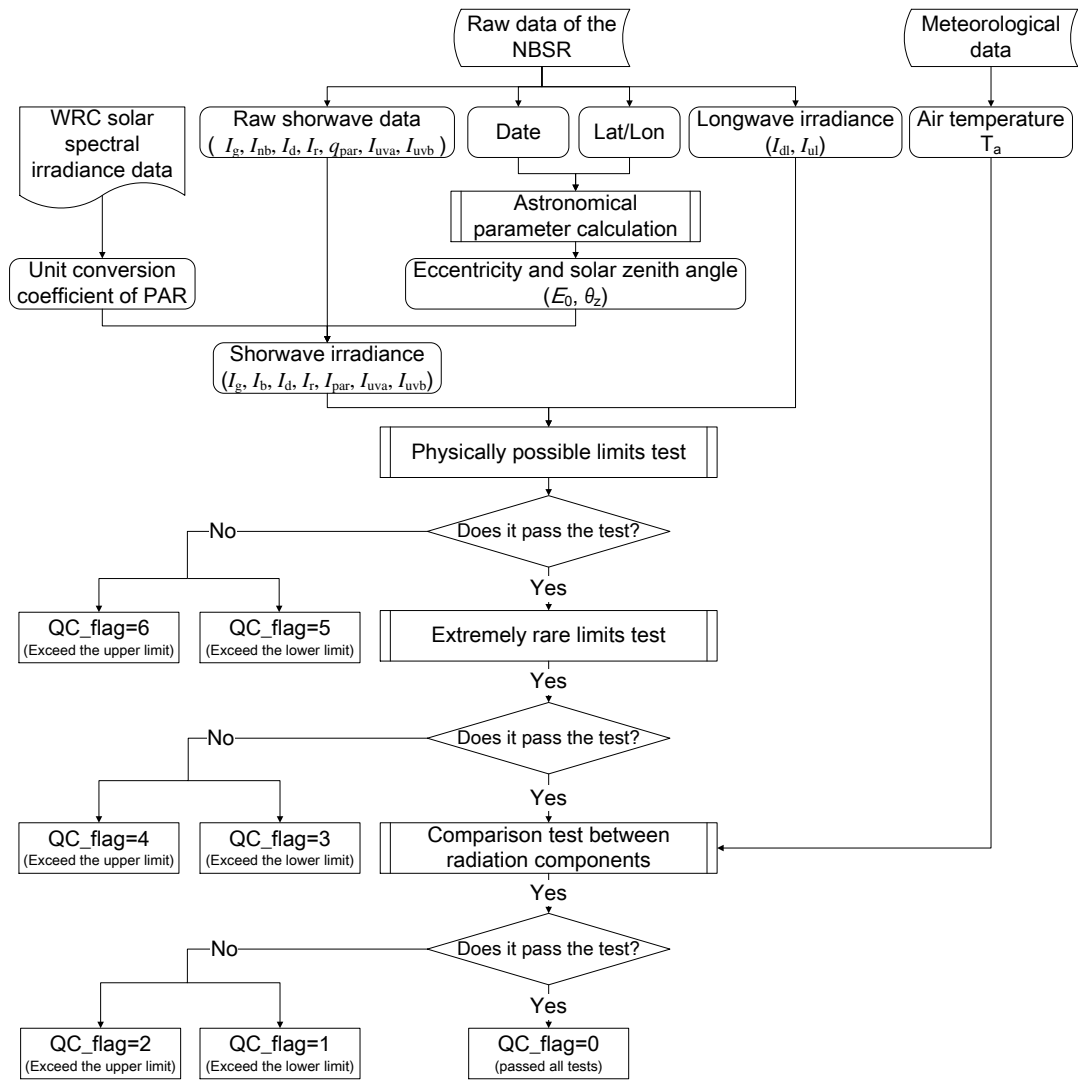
Raw data of the NBSR

Meteorological data

WRC solar spectral irradiance data

Raw shorwave data ( $I_g$, $I_{nb}$, $I_d$, $I_r$, $q_{par}$, $I_{uva}$, $I_{uvb}$ )

Date

Lat/Lon

Longwave irradiance ($I_{dl}$, $I_{ul}$)

Air temperature $T_a$

Astronomical parameter calculation

Unit conversion coefficient of PAR

Eccentricity and solar zenith angle ($E_0$, $\theta_z$)

Shorwave irradiance ($I_g$, $I_b$, $I_d$, $I_r$, $I_{par}$, $I_{uva}$, $I_{uvb}$)

Physically possible limits test

Does it pass the test?

No

Yes

QC_flag=6
(Exceed the upper limit)

QC_flag=5
(Exceed the lower limit)

Extremely rare limits test

Yes

Does it pass the test?

No

Yes

QC_flag=4
(Exceed the upper limit)

QC_flag=3
(Exceed the lower limit)

Comparison test between radiation components

Yes

Does it pass the test?

No

Yes

QC_flag=2
(Exceed the upper limit)

QC_flag=1
(Exceed the lower limit)

QC_flag=0
(passed all tests)